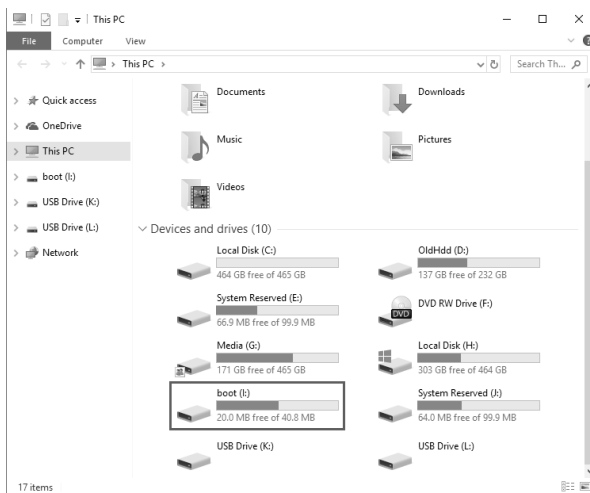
This PC

File Computer View

This PC

Search Th...

Quick access
OneDrive
This PC
boot (I:)
USB Drive (K:)
USB Drive (L:)
Network

Documents
Downloads
Music
Pictures
Videos

Devices and drives (10)

Local Disk (C:)
464 GB free of 465 GB

OldHdd (D:)
137 GB free of 232 GB

System Reserved (E:)
66.9 MB free of 99.9 MB

DVD RW Drive (F:)

DVD

Media (G:)
171 GB free of 465 GB

Local Disk (H:)
303 GB free of 464 GB

boot (I:)
20.0 MB free of 40.8 MB

System Reserved (J:)
64.0 MB free of 99.9 MB

USB Drive (K:)

USB Drive (L:)

17 items